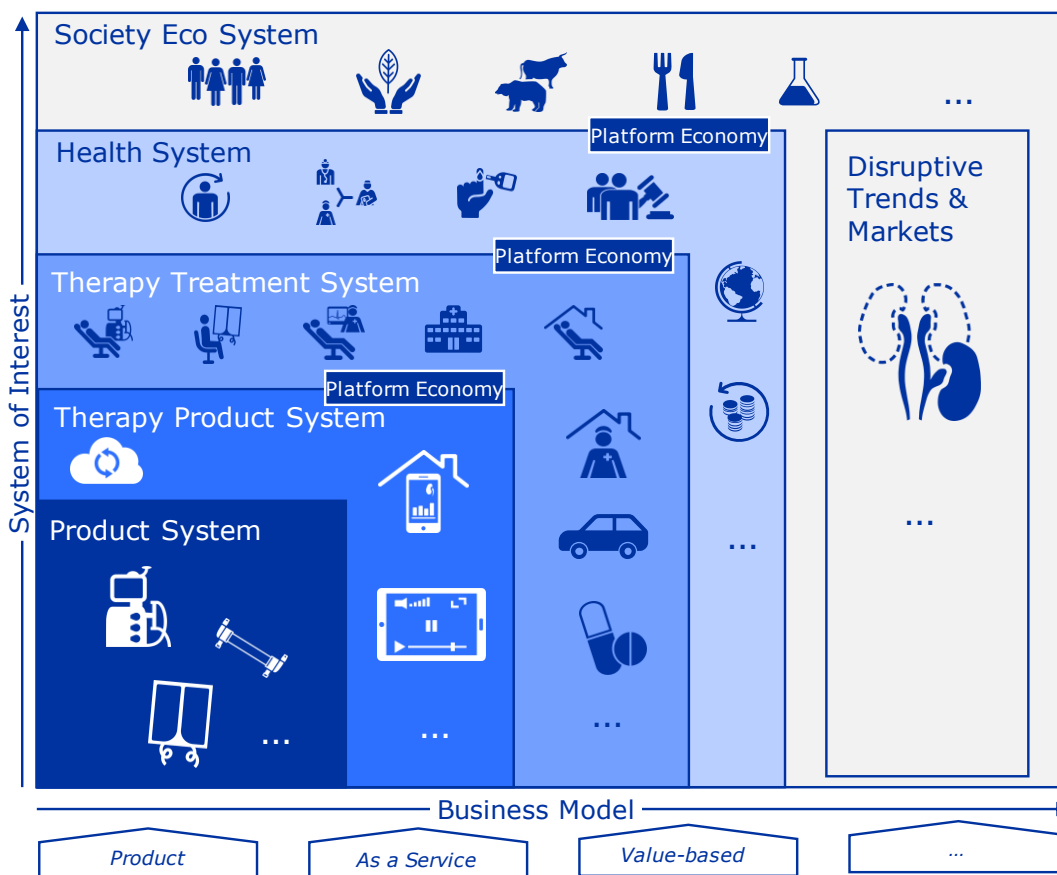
Society Eco System

...

Platform Economy

Health System

Disruptive Trends & Markets

Platform Economy

Therapy Treatment System

Platform Economy

Therapy Product System

Product System

...

...

...

...

...

System of Interest

Business Model

Product

As a Service

Value-based

...